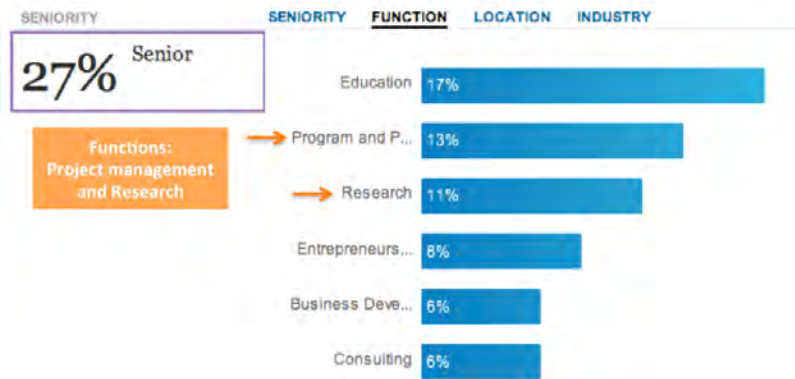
SENIORITY

SENIORITY FUNCTION LOCATION INDUSTRY

27% Senior

Functions: Project management and Research

Education 17%

Program and P... 13%

Research 11%

Entrepreneurs... 8%

Business Deve... 6%

Consulting 6%